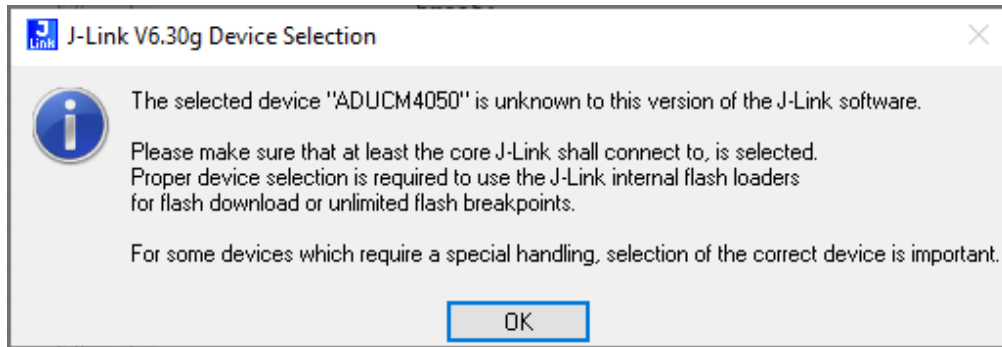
J Link

J-Link V6.30g Device Selection

The selected device "ADUCM4050" is unknown to this version of the J-Link software.

Please make sure that at least the core J-Link shall connect to, is selected. Proper device selection is required to use the J-Link internal flash loaders for flash download or unlimited flash breakpoints.

For some devices which require a special handling, selection of the correct device is important.

OK